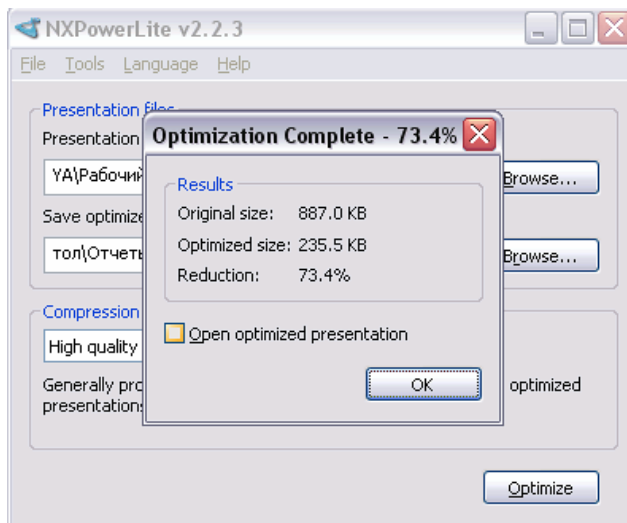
NXPowerLite v2.2.3

File Tools Language Help

Presentation files

Presentation

YA\Рабочий

Browse...

Save optimize

тол\Отчеты

Browse...

Compression

High quality

Generally pro

presentations

optimized

Optimize

Optimization Complete - 73.4%

Results

Original size: 887.0 KB

Optimized size: 235.5 KB

Reduction: 73.4%

Open optimized presentation

OK